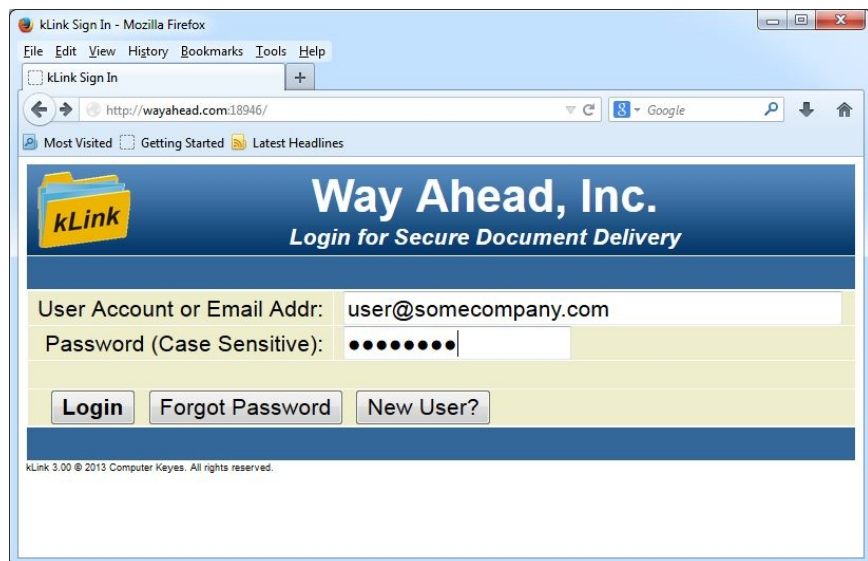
kLink Sign In - Mozilla Firefox

File Edit View History Bookmarks Tools Help

kLink Sign In

+

http://wayahead.com:18946/

Google

Most Visited Getting Started Latest Headlines

kLink

Way Ahead, Inc.

Login for Secure Document Delivery

User Account or Email Addr: user@somecompany.com

Password (Case Sensitive): ••••••••

Login Forgot Password New User?

kLink 3.00 © 2013 Computer Keyes. All rights reserved.